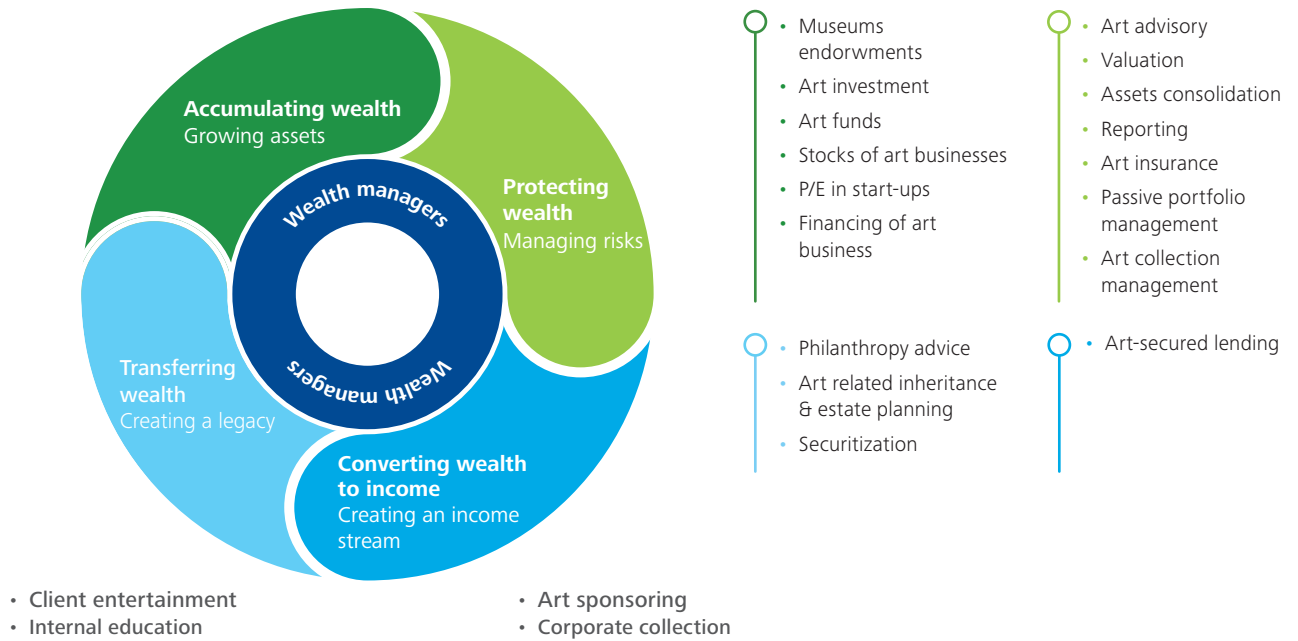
Accumulating wealth
Growing assets

Protecting wealth
Managing risks

Converting wealth to income
Creating an income stream

Transferring wealth
Creating a legacy

Wealth managers

Wealth managers

• Museums endorwments
• Art investment
• Art funds
• Stocks of art businesses
• P/E in start-ups
• Financing of art business

• Art advisory
• Valuation
• Assets consolidation
• Reporting
• Art insurance
• Passive portfolio management
• Art collection management

• Philanthropy advice
• Art related inheritance & estate planning
• Securitization

• Art-secured lending

• Client entertainment
• Internal education

• Art sponsoring
• Corporate collection